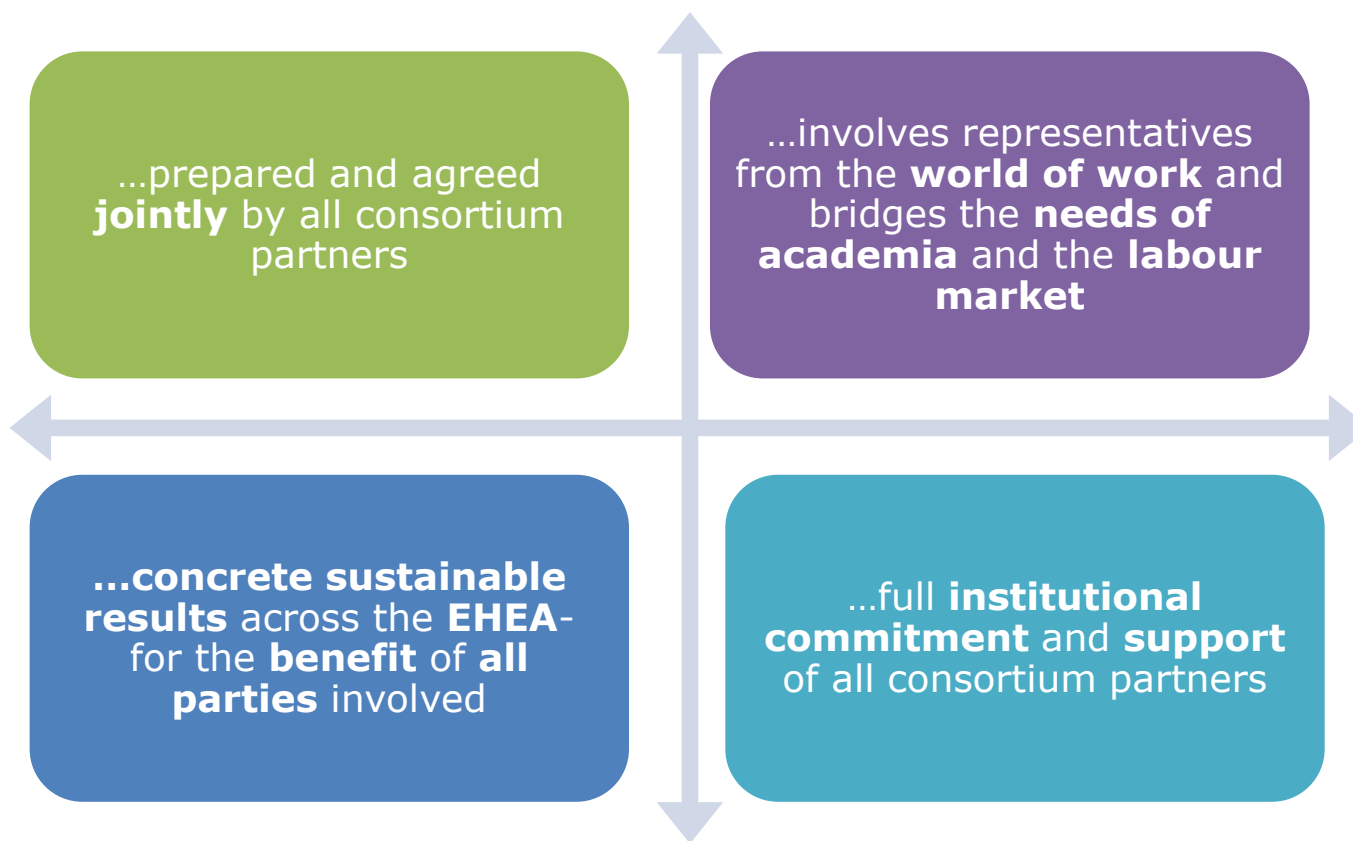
…prepared and agreed jointly by all consortium partners

…involves representatives from the world of work and bridges the needs of academia and the labour market

…concrete sustainable results across the EHEA- for the benefit of all parties involved

…full institutional commitment and support of all consortium partners